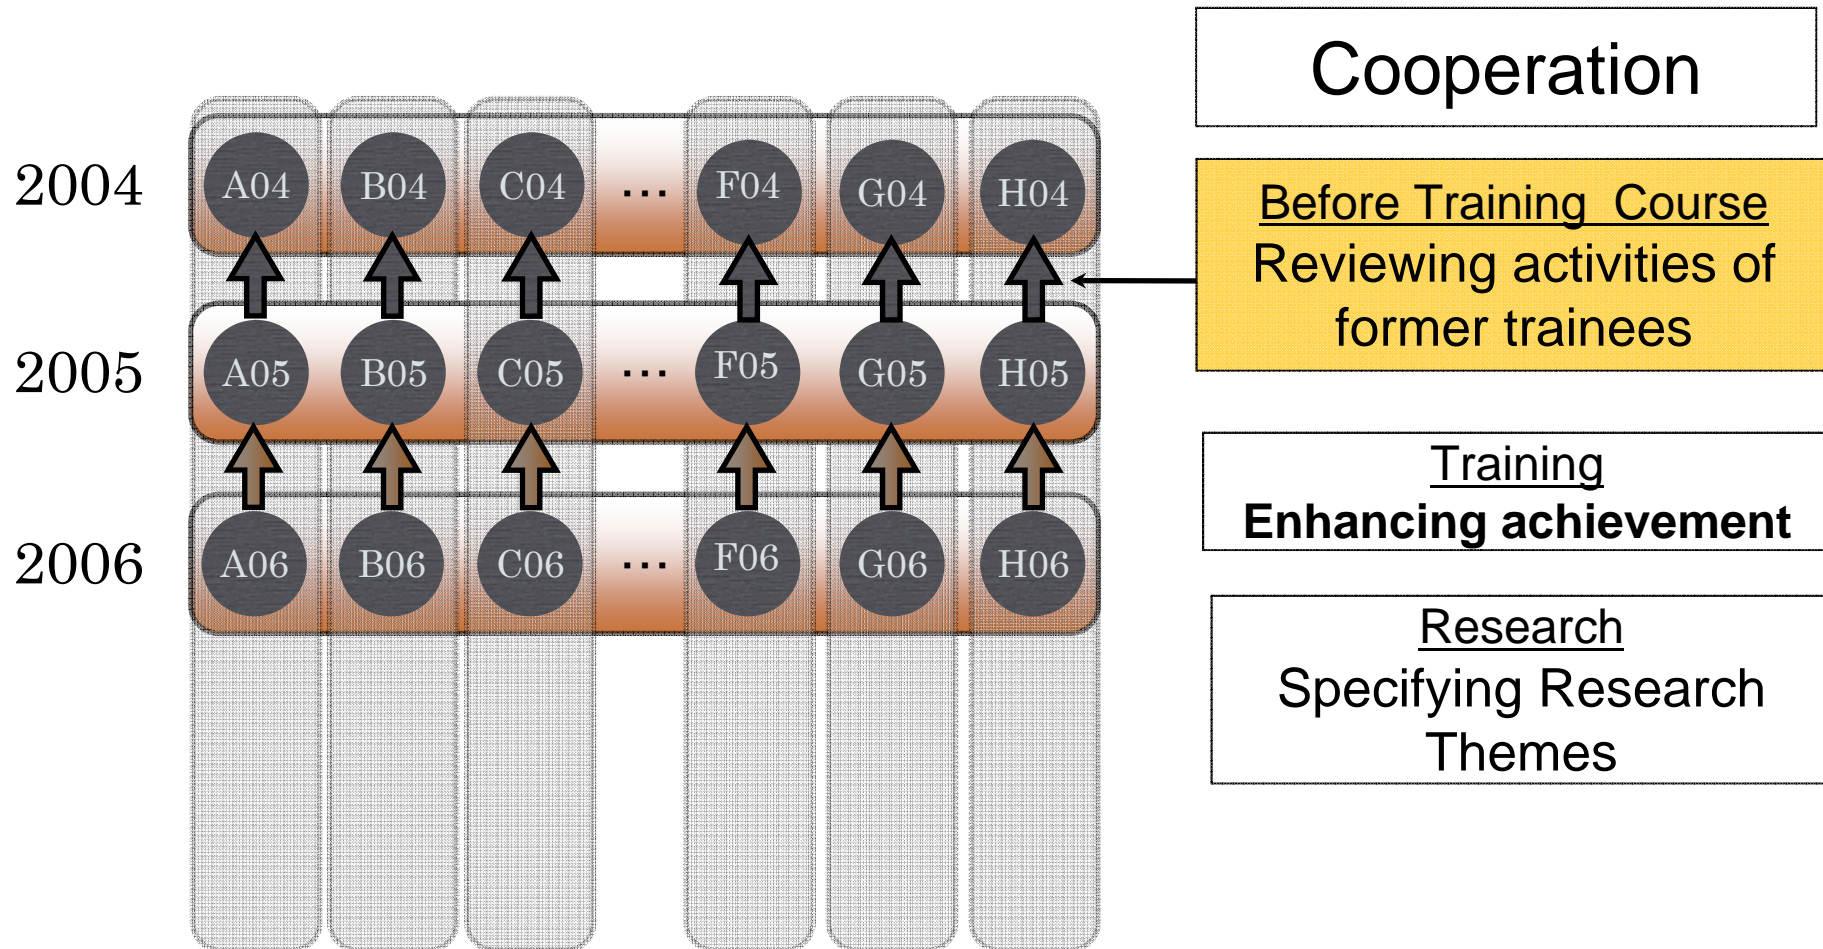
2004

A04 B04 C04 … F04 G04 H04

2005

A05 B05 C05 … F05 G05 H05

2006

A06 B06 C06 … F06 G06 H06

Cooperation

Before Training Course
Reviewing activities of former trainees

Training
**Enhancing achievement**

Research
Specifying Research Themes